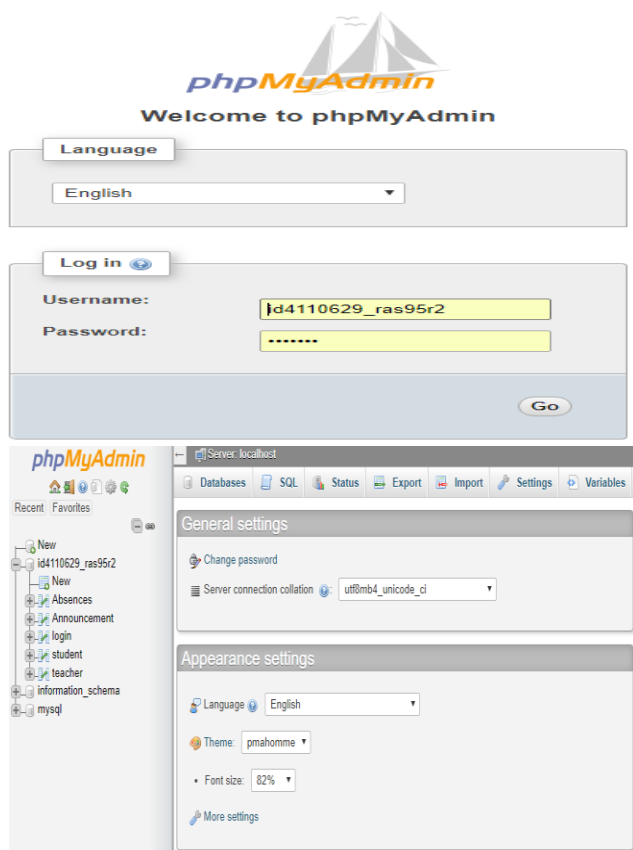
phpMyAdmin

Welcome to phpMyAdmin

Language

English

Log in

Username: id4110629_ras95r2

Password: •••••••

Go

phpMyAdmin

Recent Favorites

New
id4110629_ras95r2
New
Absences
Announcement
login
student
teacher
information_schema
mysql

Server: localhost

Databases SQL Status Export Import Settings Variables

General settings

Change password

Server connection collation: utf8mb4_unicode_ci

Appearance settings

Language English

Theme: pmahomme

Font size: 82%

More settings